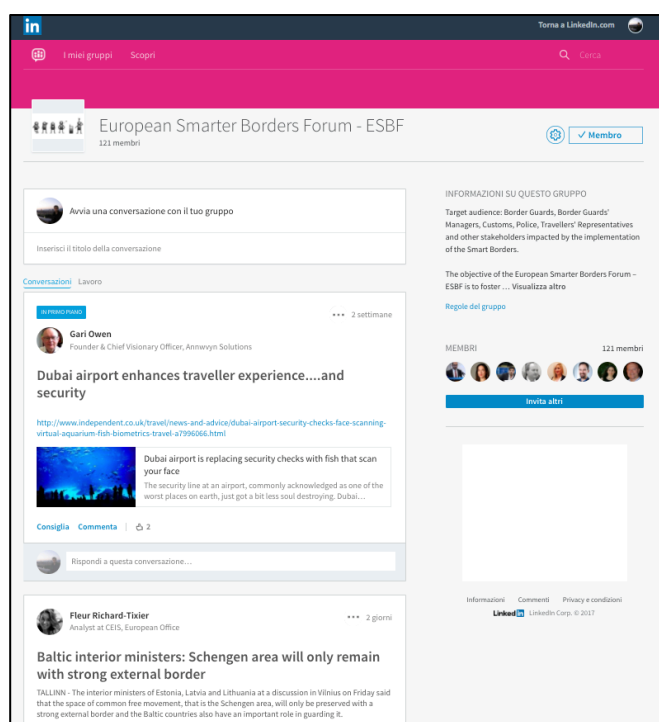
in

Torna a LinkedIn.com

I miei gruppi Scopri

Cerca

European Smarter Borders Forum - ESBF
121 membri

✓ Membro

Avvia una conversazione con il tuo gruppo

Inserisci il titolo della conversazione

Conversazioni Lavoro

IN PRIMO PIANO

••• 2 settimane

Gari Owen
Founder & Chief Visionary Officer, Annwvyn Solutions

Dubai airport enhances traveller experience....and security

http://www.independent.co.uk/travel/news-and-advice/dubai-airport-security-checks-face-scanning-virtual-aquarium-fish-biometrics-travel-a7996066.html

Dubai airport is replacing security checks with fish that scan your face

The security line at an airport, commonly acknowledged as one of the worst places on earth, just got a bit less soul destroying. Dubai....

Consiglia Commenta | 2

Rispondi a questa conversazione...

Fleur Richard-Tixier
Analyst at CEIS, European Office

••• 2 giorni

Baltic interior ministers: Schengen area will only remain with strong external border

TALLINN - The interior ministers of Estonia, Latvia and Lithuania at a discussion in Vilnius on Friday said that the space of common free movement, that is the Schengen area, will only be preserved with a strong external border and the Baltic countries also have an important role in guarding it.

INFORMAZIONI SU QUESTO GRUPPO

Target audience: Border Guards, Border Guards' Managers, Customs, Police, Travellers' Representatives and other stakeholders impacted by the implementation of the Smart Borders.

The objective of the European Smarter Borders Forum – ESBF is to foster … Visualizza altro

Regole del gruppo

MEMBRI

121 membri

Invita altri

Informazioni Commenti Privacy e condizioni

LinkedIn LinkedIn Corp. © 2017